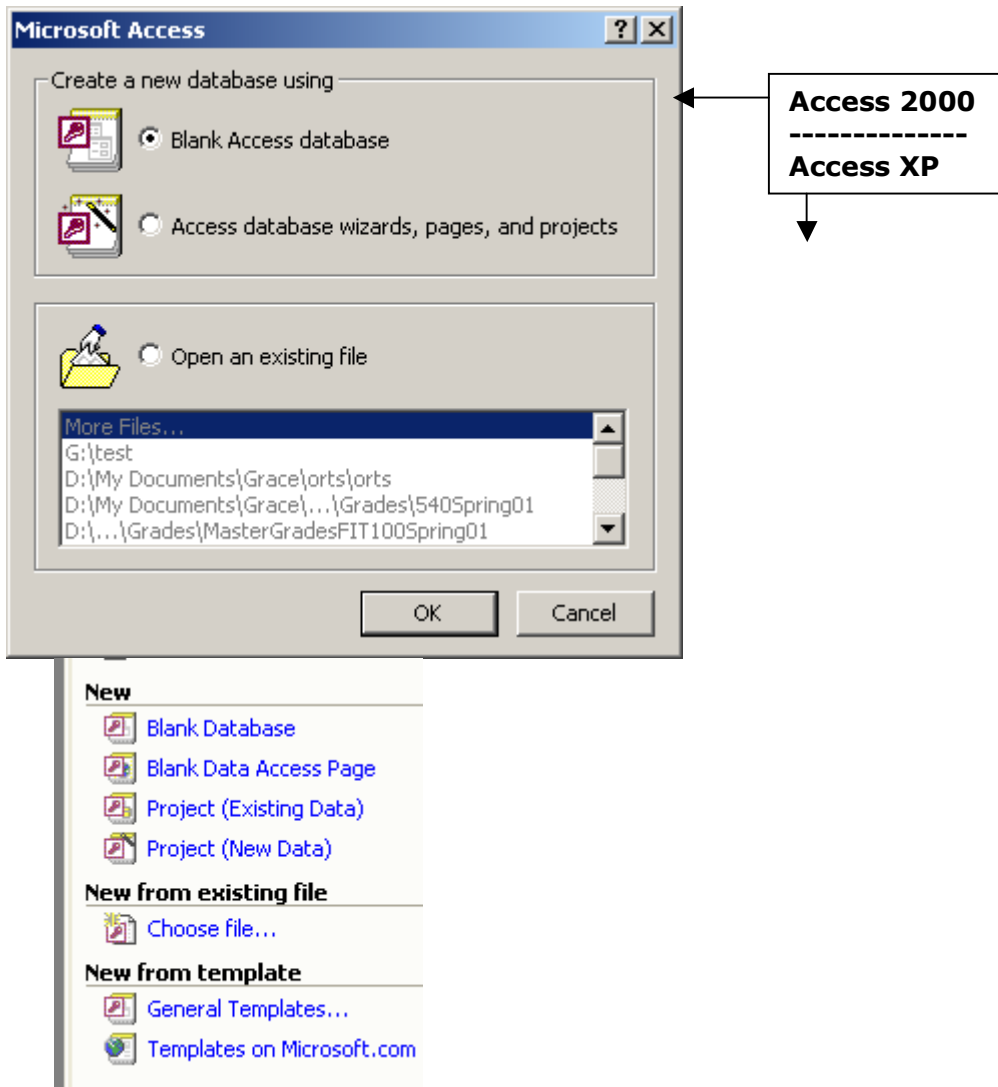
Microsoft Access

?

Create a new database using

Blank Access database

Access database wizards, pages, and projects

Open an existing file

More Files...
G:\test
D:\My Documents\Grace\orts\orts
D:\My Documents\Grace\...\Grades\540Spring01
D:\...\Grades\MasterGradesFIT100Spring01

OK

Cancel

Access 2000
-------------
Access XP

New

Blank Database

Blank Data Access Page

Project (Existing Data)

Project (New Data)

New from existing file

Choose file...

New from template

General Templates...

Templates on Microsoft.com